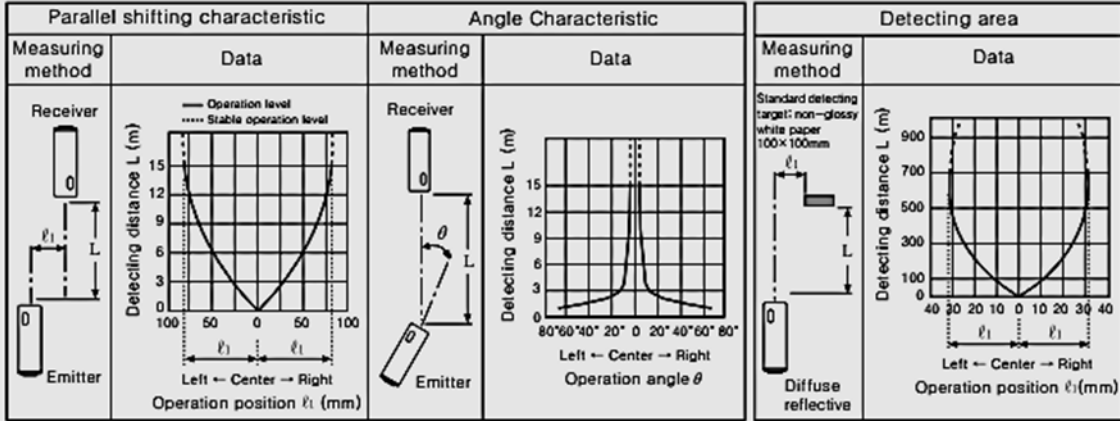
| Parallel shifting characteristic | | Angle Characteristic | | Detecting area | |
|---|---|---|---|---|---|
| Measuring method | Data | Measuring method | Data | Measuring method | Data |

Receiver

0

$\ell_1$

L

0

Emitter

— Operation level
····· Stable operation level

Detecting distance L (m)

15
12
9
6
3
0

100 50 0 50 100

$\ell_1$ $\ell_1$

Left ← Center → Right

Operation position $\ell_1$ (mm)

Receiver

0

$\theta$

L

0

Emitter

Detecting distance L (m)

15
12
9
6
3
0

80° 60° 40° 20° 0 20° 40° 60° 80°

Left ← Center → Right

Operation angle $\theta$

Standard detecting target: non-glossy white paper 100×100mm

$\ell_1$

L

0

Diffuse reflective

Detecting distance L (mm)

900
700
500
300
100
0

40 30 20 10 0 10 20 30 40

$\ell_1$ $\ell_1$

Left ← Center → Right

Operation position $\ell_1$(mm)